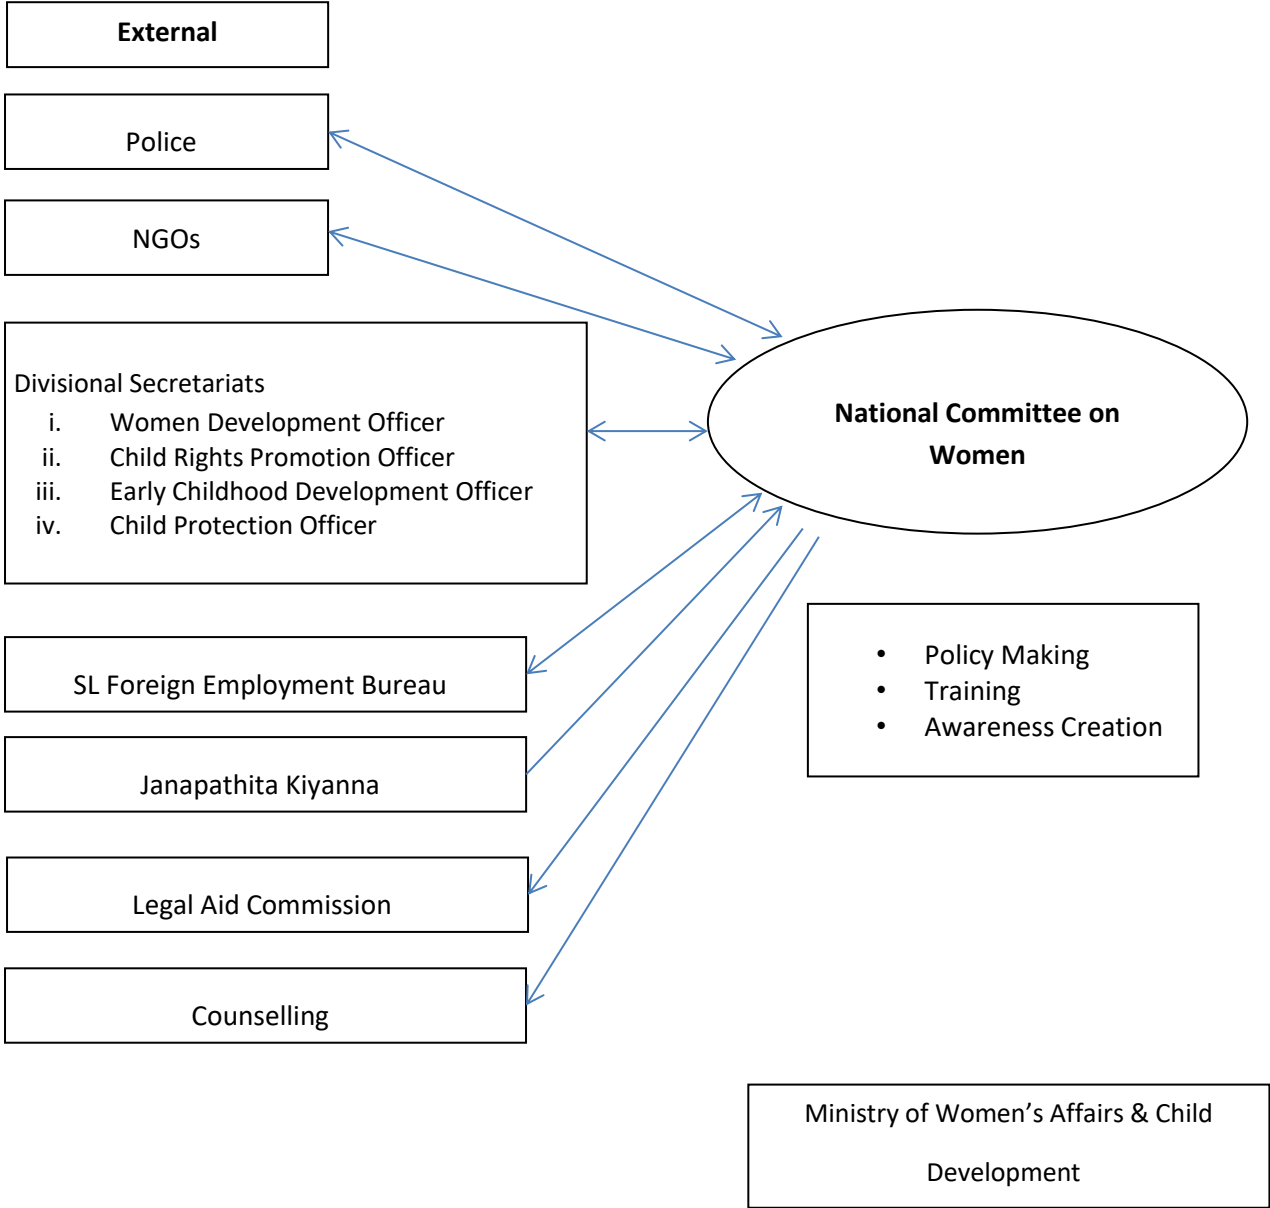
**External**

Police

NGOs

Divisional Secretariats
i. Women Development Officer
ii. Child Rights Promotion Officer
iii. Early Childhood Development Officer
iv. Child Protection Officer

**National Committee on Women**

SL Foreign Employment Bureau

Janapathita Kiyanna

Legal Aid Commission

Counselling

• Policy Making
• Training
• Awareness Creation

Ministry of Women's Affairs & Child Development